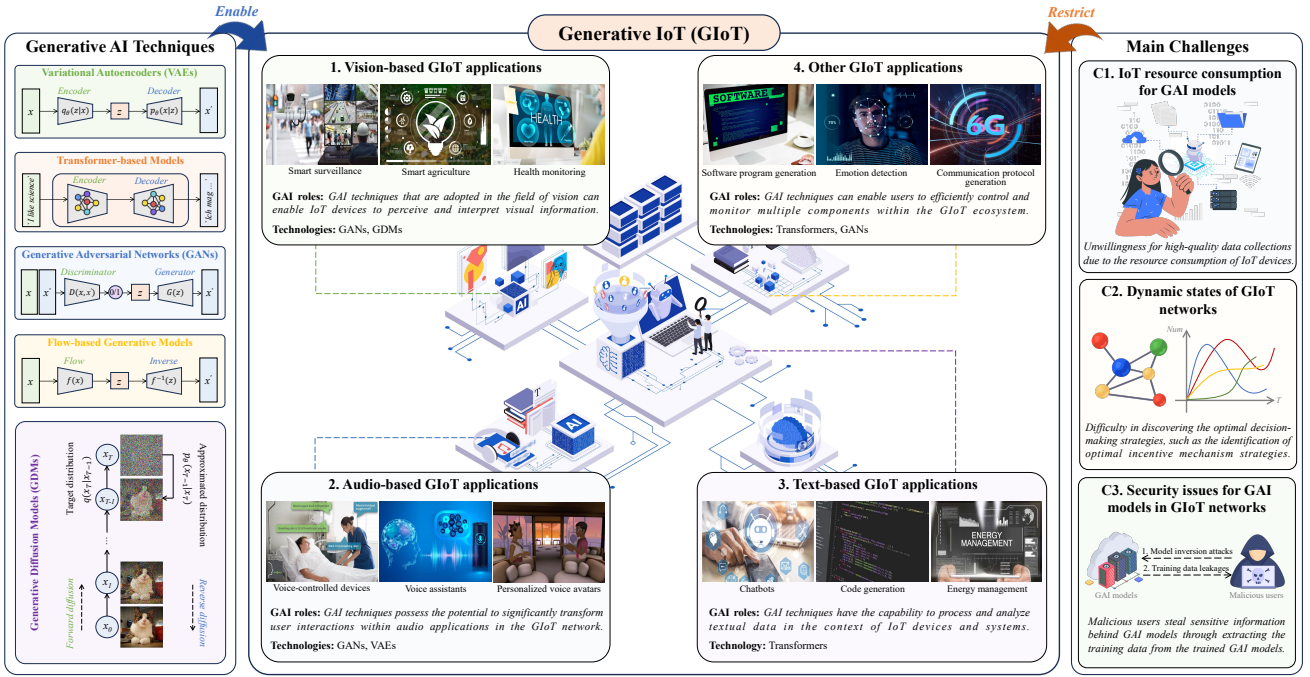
Enable

Generative IoT (GIoT)

Restrict

Generative AI Techniques

Variational Autoencoders (VAEs)

$x$ Encoder $q_\theta(z|x)$ $z$ Decoder $p_\theta(x|z)$ $x^{'}$

Transformer-based Models

I like science Encoder Decoder 我喜欢科学

Generative Adversarial Networks (GANs)

$x$ $x^{'}$ Discriminator $D(x, x^{'})$ 0/1 $z$ Generator $G(z)$ $x^{'}$

Flow-based Generative Models

$x$ Flow $f(x)$ $z$ Inverse $f^{-1}(z)$ $x^{'}$

Generative Diffusion Models (GDMs)

Target distribution $q(x_T|x_{T-1})$

Approximated distribution $p_\theta(x_{T-1}|x_T)$

$x_T$ $x_{T-1}$ ... $x_1$ $x_0$

Forward diffusion

Reverse diffusion

1. Vision-based GIoT applications

Smart surveillance Smart agriculture Health monitoring

GAI roles: GAI techniques that are adopted in the field of vision can enable IoT devices to perceive and interpret visual information.

Technologies: GANs, GDMs

4. Other GIoT applications

SOFTWARE

Software program generation Emotion detection Communication protocol generation

6G

GAI roles: GAI techniques can enable users to efficiently control and monitor multiple components within the GIoT ecosystem.

Technologies: Transformers, GANs

AI

2. Audio-based GIoT applications

Voice-controlled devices Voice assistants Personalized voice avatars

GAI roles: GAI techniques possess the potential to significantly transform user interactions within audio applications in the GIoT network.

Technologies: GANs, VAEs

3. Text-based GIoT applications

ENERGY MANAGEMENT

Chatbots Code generation Energy management

GAI roles: GAI techniques have the capability to process and analyze textual data in the context of IoT devices and systems.

Technology: Transformers

Main Challenges

C1. IoT resource consumption for GAI models

Unwillingness for high-quality data collections due to the resource consumption of IoT devices.

C2. Dynamic states of GIoT networks

Num

T

Difficulty in discovering the optimal decision-making strategies, such as the identification of optimal incentive mechanism strategies.

C3. Security issues for GAI models in GIoT networks

1. Model inversion attacks

2. Training data leakages

GAI models Malicious users

Malicious users steal sensitive information behind GAI models through extracting the training data from the trained GAI models.